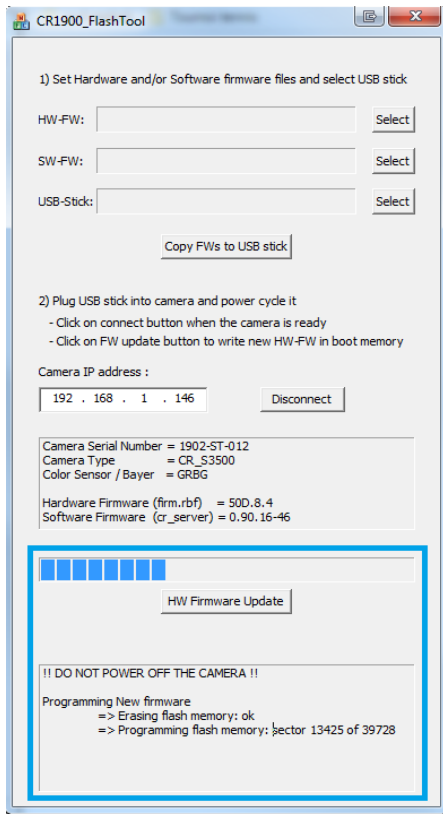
CR1900_FlashTool

1) Set Hardware and/or Software firmware files and select USB stick

HW-FW: Select

SW-FW: Select

USB-Stick: Select

Copy FWs to USB stick

2) Plug USB stick into camera and power cycle it
- Click on connect button when the camera is ready
- Click on FW update button to write new HW-FW in boot memory

Camera IP address :

192 . 168 . 1 . 146

Disconnect

Camera Serial Number = 1902-ST-012
Camera Type = CR_S3500
Color Sensor / Bayer = GRBG

Hardware Firmware (firm.rbf) = 50D.8.4
Software Firmware (cr_server) = 0.90.16-46

HW Firmware Update

!! DO NOT POWER OFF THE CAMERA !!

Programming New firmware
=> Erasing flash memory: ok
=> Programming flash memory: sector 13425 of 39728